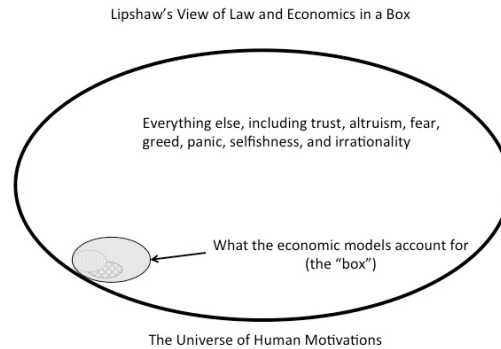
Lipshaw's View of Law and Economics in a Box

Everything else, including trust, altruism, fear, greed, panic, selfishness, and irrationality

What the economic models account for (the "box")

The Universe of Human Motivations